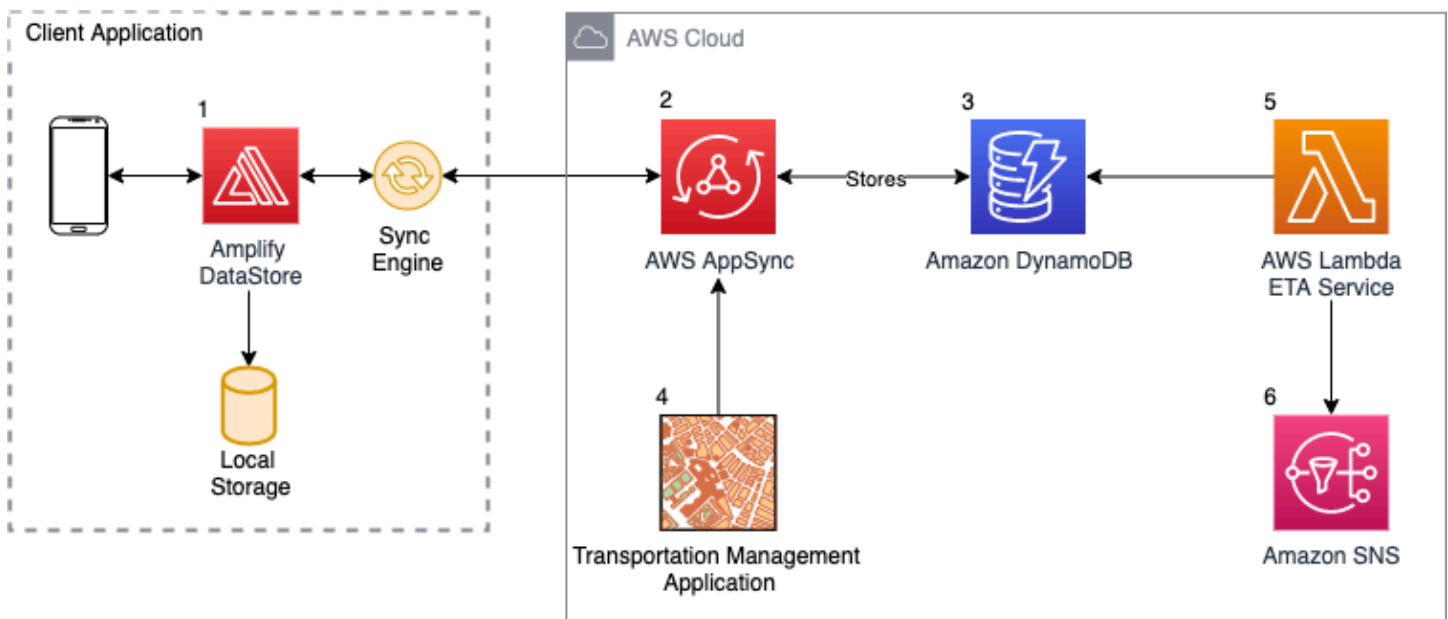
Client Application

1

Amplify DataStore

Sync Engine

Local Storage

AWS Cloud

2

AWS AppSync

Stores

3

Amazon DynamoDB

5

AWS Lambda ETA Service

4

Transportation Management Application

6

Amazon SNS